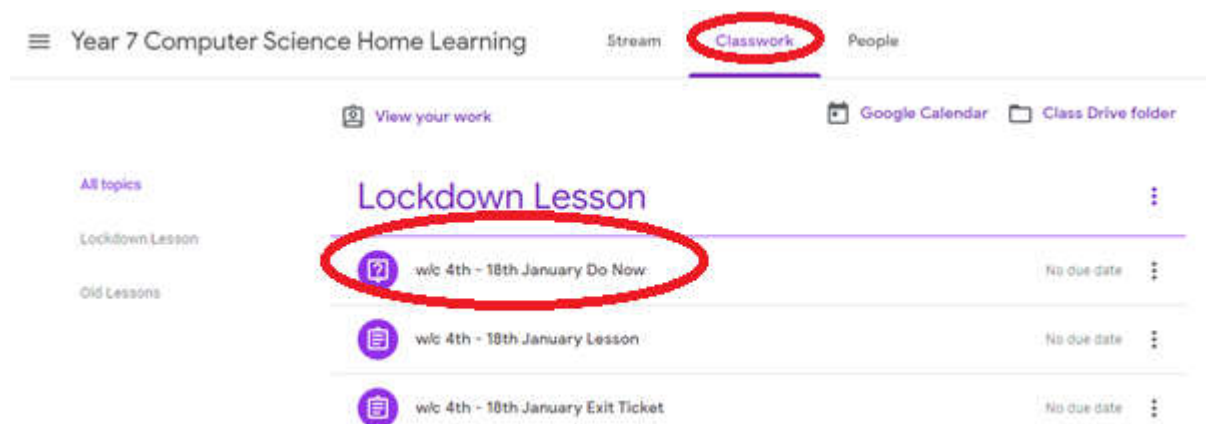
Year 7 Computer Science Home Learning

Stream Classwork People

View your work

Google Calendar Class Drive folder

All topics

Lockdown Lesson

Old Lessons

Lockdown Lesson

w/c 4th - 18th January Do Now

No due date

w/c 4th - 18th January Lesson

No due date

w/c 4th - 18th January Exit Ticket

No due date